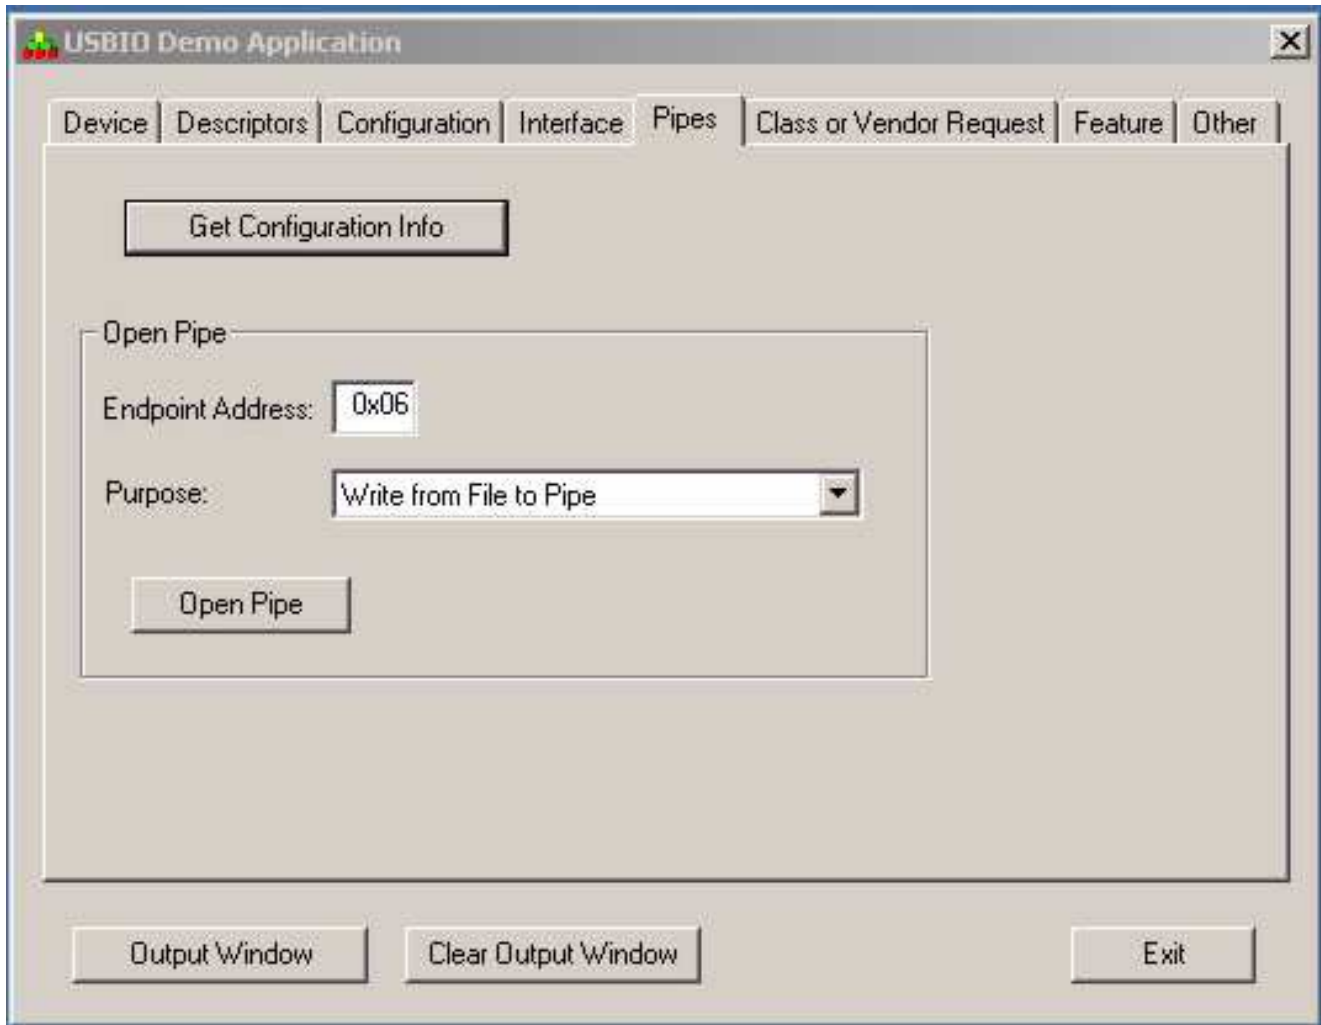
USBIO Demo Application

X

Device | Descriptors | Configuration | Interface | Pipes | Class or Vendor Request | Feature | Other

Get Configuration Info

Open Pipe

Endpoint Address: 0x06

Purpose: Write from File to Pipe

Open Pipe

Output Window

Clear Output Window

Exit